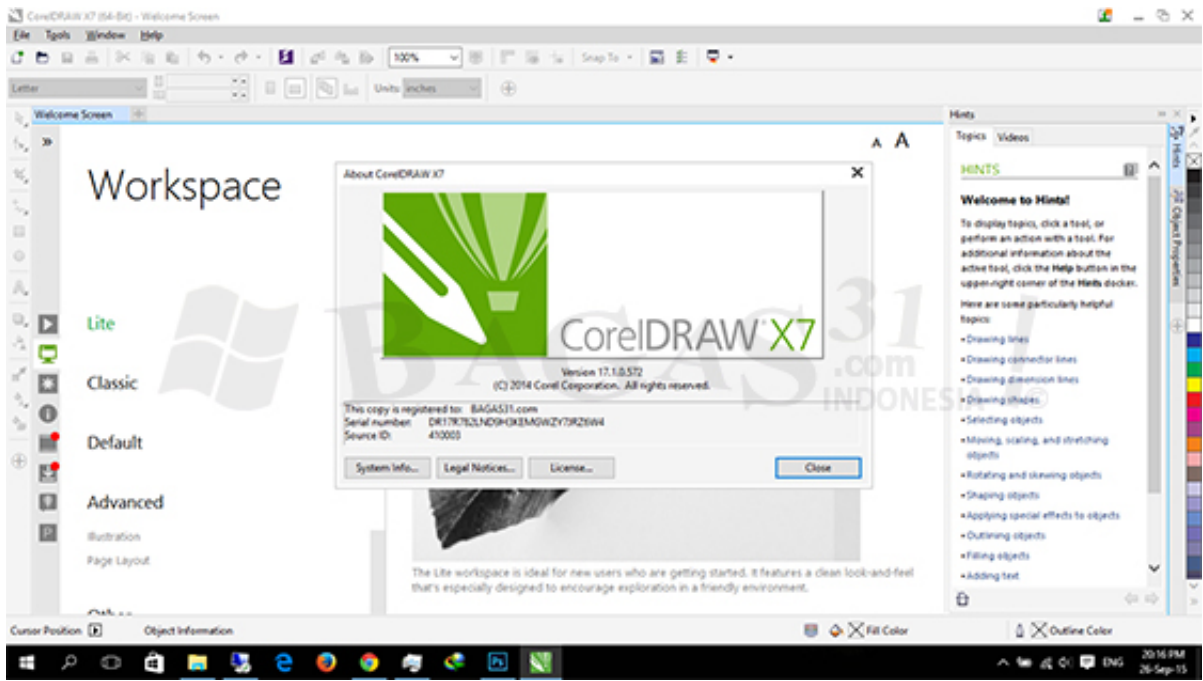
CorelDRAW X7 (64-Bit) - Welcome Screen

File Tools Window Help

100%

Snap To

Letter

Units: inches

Welcome Screen

Workspace

Lite

Classic

Default

Advanced

Illustration

Page Layout

Other

A A

About CorelDRAW X7

CorelDRAW X7

Version 17.1.0.572
(C) 2014 Corel Corporation. All rights reserved.

This copy is registered to: BAGAS31.com
Serial number: DR17R782LND9H3KEMGWZY7JRZ6W4
Source ID: 410003

System Info... Legal Notices... License... Close

BAGAS31 .com INDONESIA

The Lite workspace is ideal for new users who are getting started. It features a clean look-and-feel that's especially designed to encourage exploration in a friendly environment.

Hints

Topics Videos

HINTS

Welcome to Hints!

To display topics, click a tool, or perform an action with a tool. For additional information about the active tool, click the Help button in the upper-right corner of the Hints docker.

Here are some particularly helpful topics:

• Drawing lines
• Drawing connector lines
• Drawing dimension lines
• Drawing shapes
• Selecting objects
• Moving, scaling, and stretching objects
• Rotating and skewing objects
• Shaping objects
• Applying special effects to objects
• Outlining objects
• Filling objects
• Adding text

Hints Object Properties

Cursor Position Object Information Fill Color Outline Color

ENG 20:16 PM 26-Sep-15